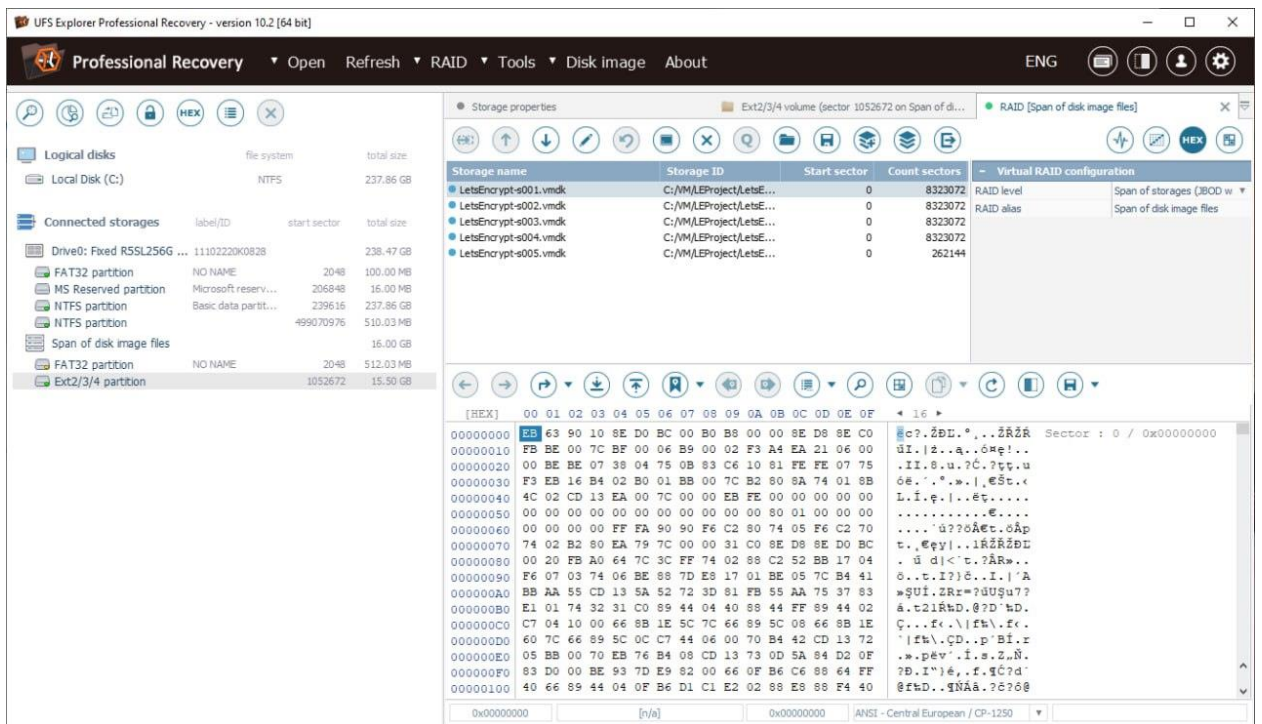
UFS Explorer Professional Recovery - version 10.2 [64 bit]

Professional Recovery ▾ Open Refresh ▾ RAID ▾ Tools ▾ Disk image About ENG

HEX

Logical disks file system total size
Local Disk (C:) NTFS 237.86 GB

Connected storages label/ID start sector total size
Drive0: Fixed R5SL256G ... 11102220K0828 238.47 GB
FAT32 partition NO NAME 2048 100.00 MB
MS Reserved partition Microsoft reserv... 206848 16.00 MB
NTFS partition Basic data partit... 239616 237.86 GB
NTFS partition 499070976 510.03 MB
Span of disk image files 16.00 GB
FAT32 partition NO NAME 2048 512.03 MB
Ext2/3/4 partition 1052672 15.50 GB

Storage properties | Ext2/3/4 volume (sector 1052672 on Span of di... | RAID [Span of disk image files]

| Storage name | Storage ID | Start sector | Count sectors |
|---|---|---|---|
| LetsEncrypt-s001.vmdk | C:/VM/LEProject/LetsE... | 0 | 8323072 |
| LetsEncrypt-s002.vmdk | C:/VM/LEProject/LetsE... | 0 | 8323072 |
| LetsEncrypt-s003.vmdk | C:/VM/LEProject/LetsE... | 0 | 8323072 |
| LetsEncrypt-s004.vmdk | C:/VM/LEProject/LetsE... | 0 | 8323072 |
| LetsEncrypt-s005.vmdk | C:/VM/LEProject/LetsE... | 0 | 262144 |

| – Virtual RAID configuration | |
|---|---|
| RAID level | Span of storages (JBOD w |
| RAID alias | Span of disk image files |

HEX

[HEX] 00 01 02 03 04 05 06 07 08 09 0A 0B 0C 0D 0E 0F ◂ 16 ▸
00000000 EB 63 90 10 8E D0 BC 00 B0 B8 00 00 8E D8 8E C0 ëc?.ŽĐĽ.°¸..ŽŘŽŔ Sector : 0 / 0x00000000
00000010 FB BE 00 7C BF 00 06 B9 00 02 F3 A4 EA 21 06 00 űI.|ż..ą..ó¤ę!..
00000020 00 BE BE 07 38 04 75 0B 83 C6 10 81 FE FE 07 75 .II.8.u.?Ć.?ţţ.u
00000030 F3 EB 16 B4 02 B0 01 BB 00 7C B2 80 8A 74 01 8B óë.´.°.».|˛€Št.‹
00000040 4C 02 CD 13 EA 00 7C 00 00 EB FE 00 00 00 00 00 L.Í.ę.|..ëţ.....
00000050 00 00 00 00 00 00 00 00 00 00 00 80 01 00 00 00 ...........€....
00000060 00 00 00 00 FF FA 90 90 F6 C2 80 74 05 F6 C2 70 ....˙ú??öÂ€t.öÂp
00000070 74 02 B2 80 EA 79 7C 00 00 31 C0 8E D8 8E D0 BC t.˛€ęy|..1ŔŽŘŽĐĽ
00000080 00 20 FB A0 64 7C 3C FF 74 02 88 C2 52 BB 17 04 . ű d|<˙t.?ÂR»..
00000090 F6 07 03 74 06 BE 88 7D E8 17 01 BE 05 7C B4 41 ö..t.I?}č..I.|´A
000000A0 BB AA 55 CD 13 5A 52 72 3D 81 FB 55 AA 75 37 83 »ŞUÍ.ZRr=?űUŞu7?
000000B0 E1 01 74 32 31 C0 89 44 04 40 88 44 FF 89 44 02 á.t21Ŕ‰D.@?D˙‰D.
000000C0 C7 04 10 00 66 8B 1E 5C 7C 66 89 5C 08 66 8B 1E Ç...f‹.\|f‰\.f‹.
000000D0 60 7C 66 89 5C 0C C7 44 06 00 70 B4 42 CD 13 72 `|f‰\.ÇD..p´BÍ.r
000000E0 05 BB 00 70 EB 76 B4 08 CD 13 73 0D 5A 84 D2 0F .».pëv´.Í.s.Z„Ň.
000000F0 83 D0 00 BE 93 7D E8 82 00 66 0F B6 C6 88 64 FF ?Đ.I"}č‚.f.¶Ć?d˙
00000100 40 66 89 44 04 0F B6 D1 C1 E2 02 88 E8 88 F4 40 @f‰D..¶ŃÁâ.?č?ô@

0x00000000 [n/a] 0x00000000 ANSI - Central European / CP-1250